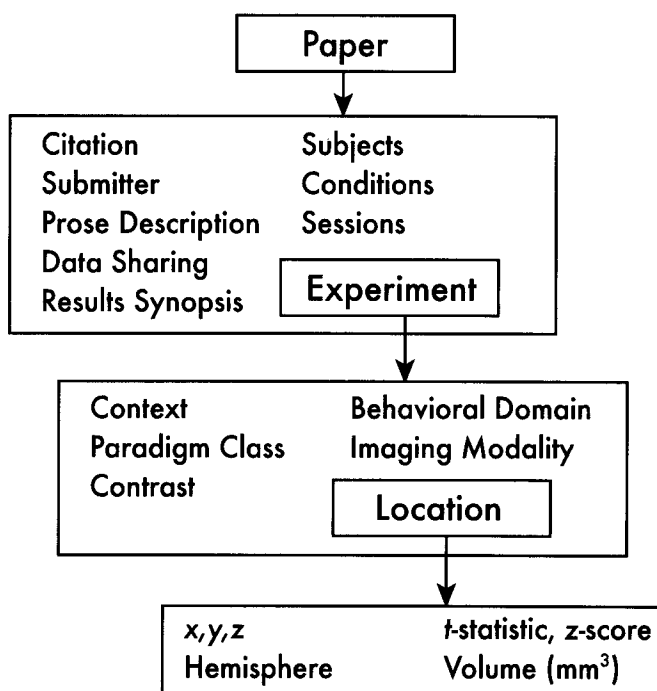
Paper

Citation
Submitter
Prose Description
Data Sharing
Results Synopsis

Subjects
Conditions
Sessions

Experiment

Context
Paradigm Class
Contrast

Behavioral Domain
Imaging Modality

Location

x,y,z
Hemisphere

t-statistic, z-score
Volume (mm$^3$)